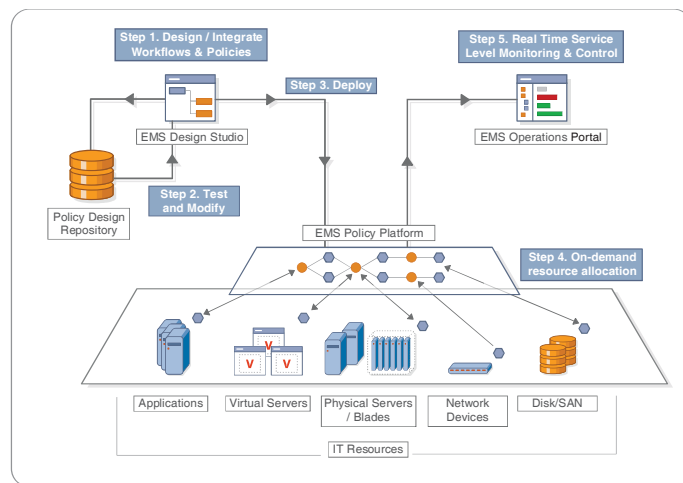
Step 1. Design / Integrate Workflows & Policies

Step 5. Real Time Service Level Monitoring & Control

Step 3. Deploy

EMS Design Studio

EMS Operations Portal

Step 2. Test and Modify

Policy Design Repository

EMS Policy Platform

Step 4. On-demand resource allocation

V

V

V

Applications

Virtual Servers

Physical Servers / Blades

Network Devices

Disk/SAN

IT Resources